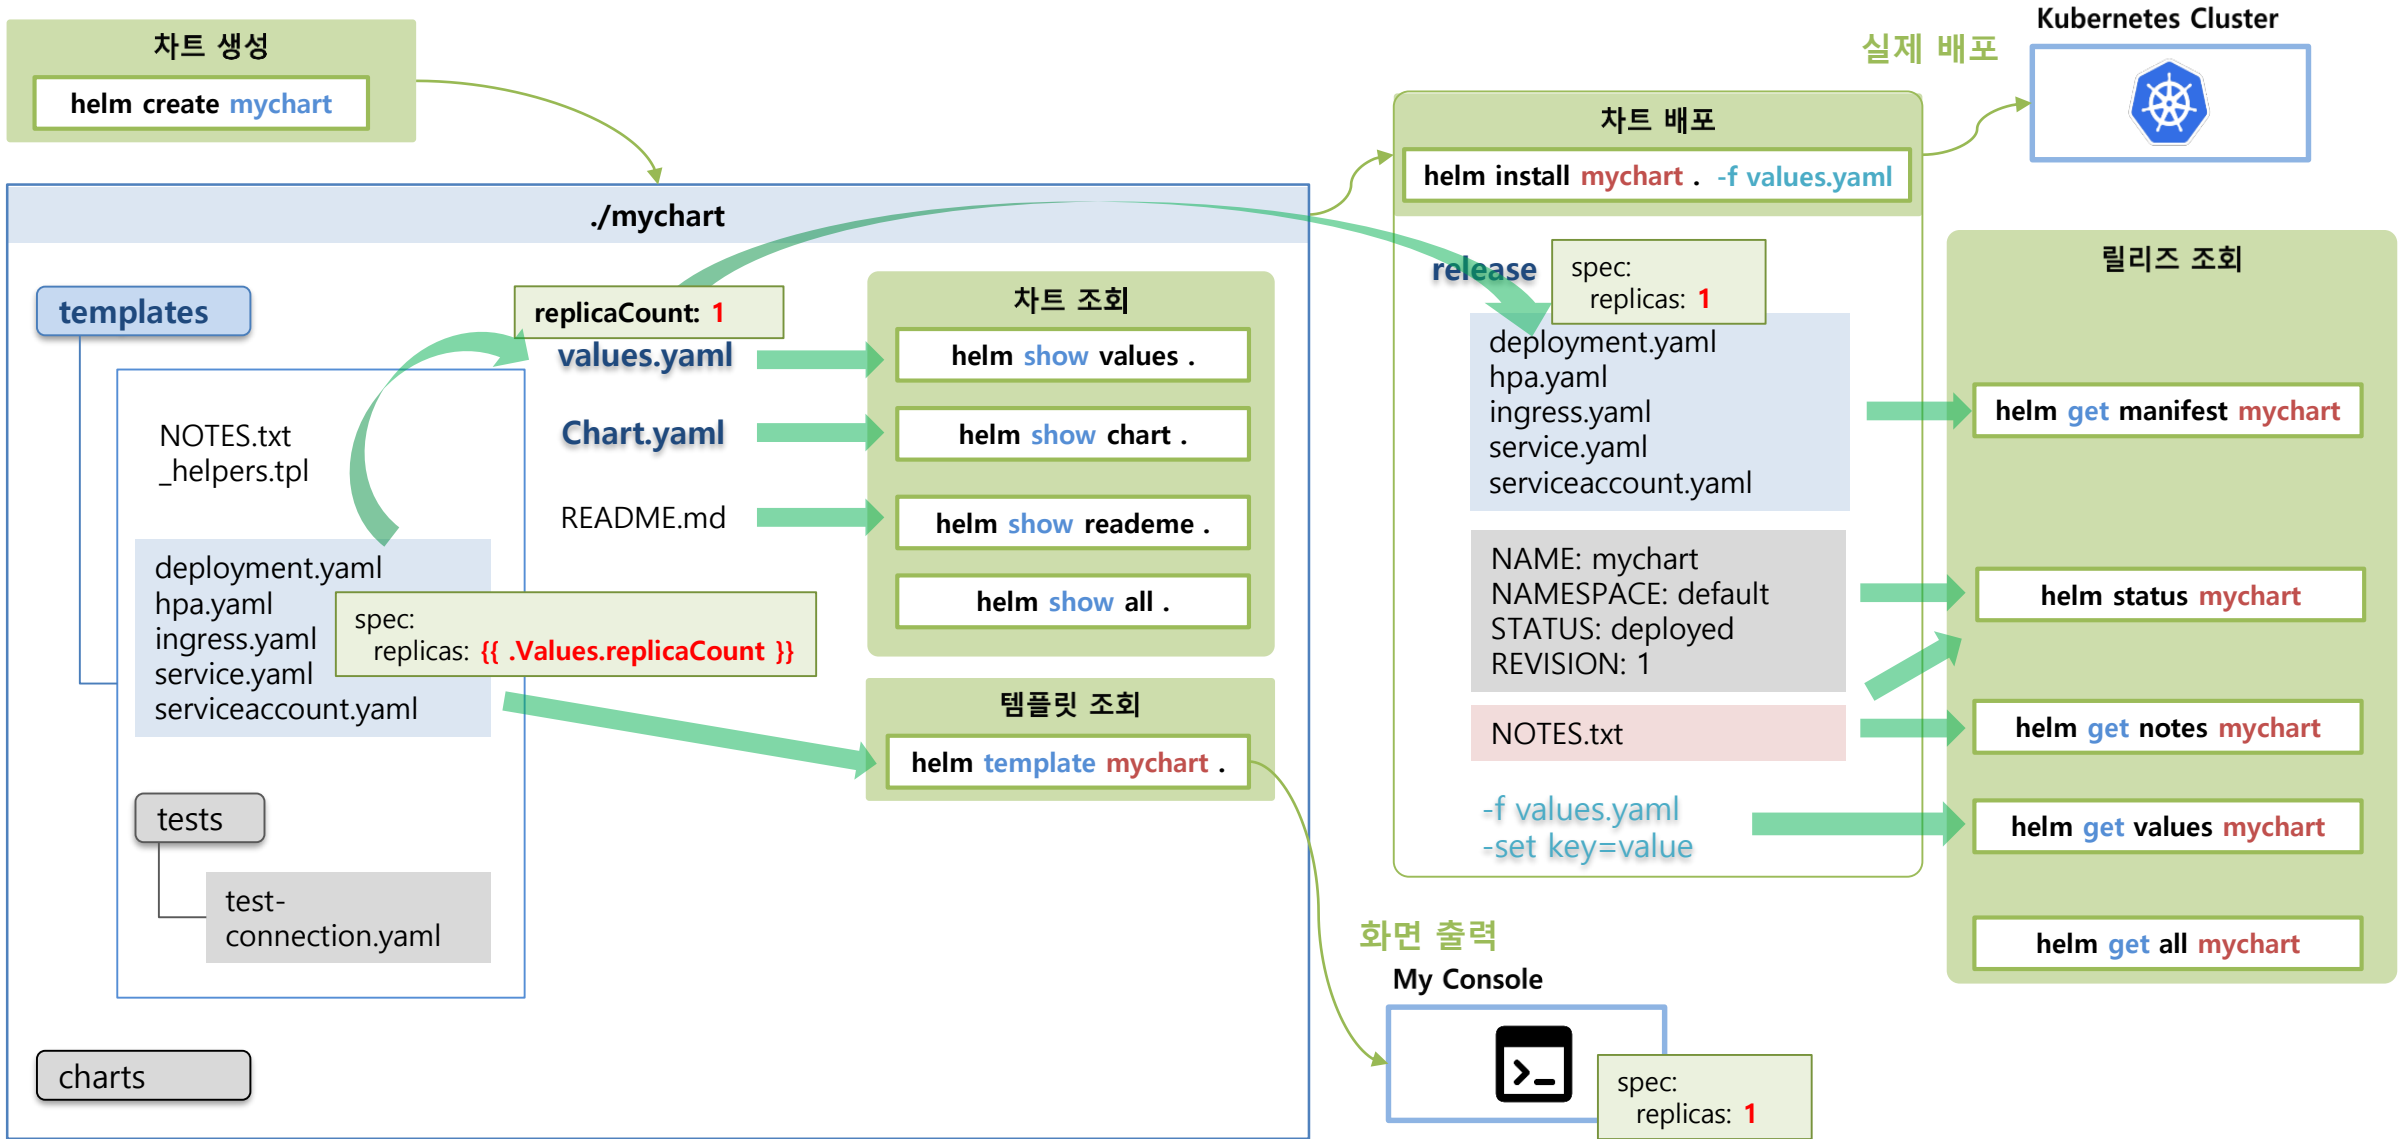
차트 생성
helm create mychart

./mychart

templates

NOTES.txt
_helpers.tpl

deployment.yaml
hpa.yaml
ingress.yaml
service.yaml
serviceaccount.yaml

spec:
replicas: {{ .Values.replicaCount }}

tests

test-connection.yaml

charts

replicaCount: 1
values.yaml

Chart.yaml

README.md

차트 조회
helm show values .
helm show chart .
helm show reademe .
helm show all .

템플릿 조회
helm template mychart .

실제 배포
Kubernetes Cluster

차트 배포
helm install mychart . -f values.yaml

release
spec:
replicas: 1

deployment.yaml
hpa.yaml
ingress.yaml
service.yaml
serviceaccount.yaml

NAME: mychart
NAMESPACE: default
STATUS: deployed
REVISION: 1

NOTES.txt

-f values.yaml
-set key=value

릴리즈 조회
helm get manifest mychart
helm status mychart
helm get notes mychart
helm get values mychart
helm get all mychart

화면 출력
My Console

spec:
replicas: 1